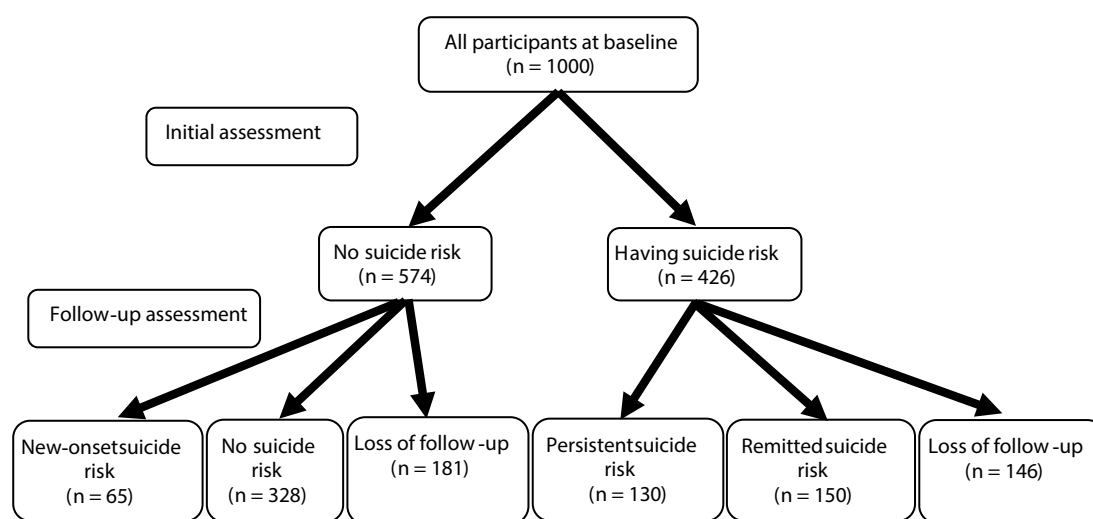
All participants at baseline
(n = 1000)

Initial assessment

No suicide risk
(n = 574)

Having suicide risk
(n = 426)

Follow-up assessment

New-onsetsuicide risk
(n = 65)

No suicide risk
(n = 328)

Loss of follow -up
(n = 181)

Persistentsuicide risk
(n = 130)

Remitted suicide risk
(n = 150)

Loss of follow -up
(n = 146)